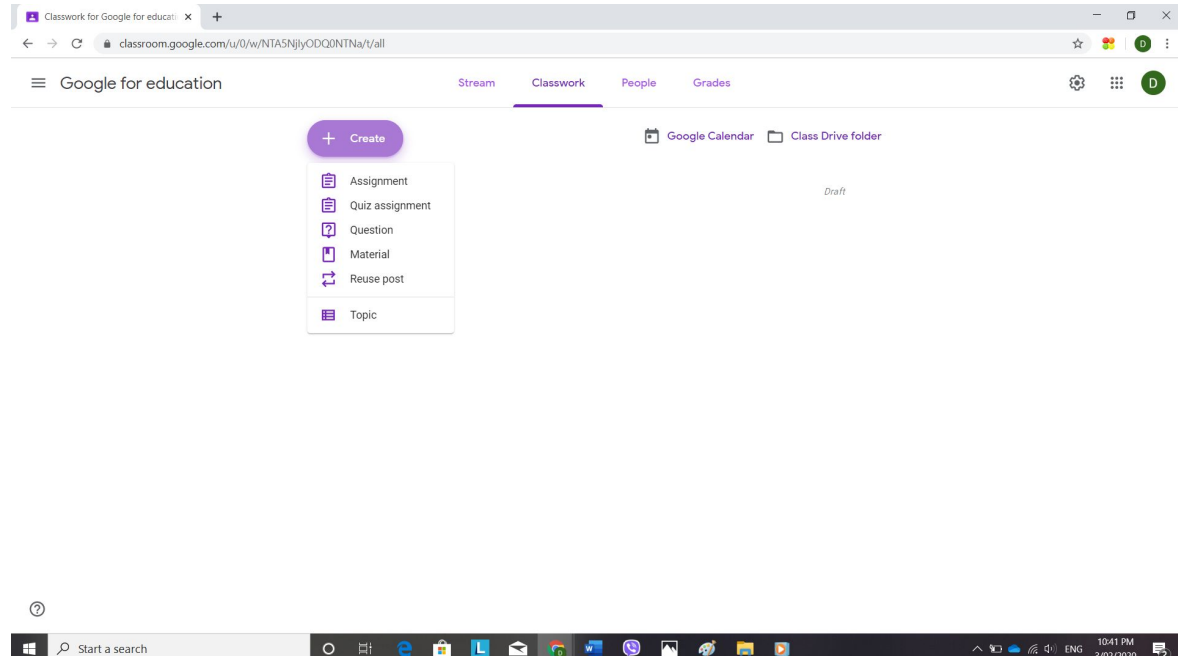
Classwork for Google for educati ×

classroom.google.com/u/0/w/NTA5NjIyODQ0NTNa/t/all

D

Google for education

Stream Classwork People Grades

D

+ Create

Google Calendar Class Drive folder

Assignment
Quiz assignment
Question
Material
Reuse post

Topic

Draft

Start a search

ENG 10:41 PM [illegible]